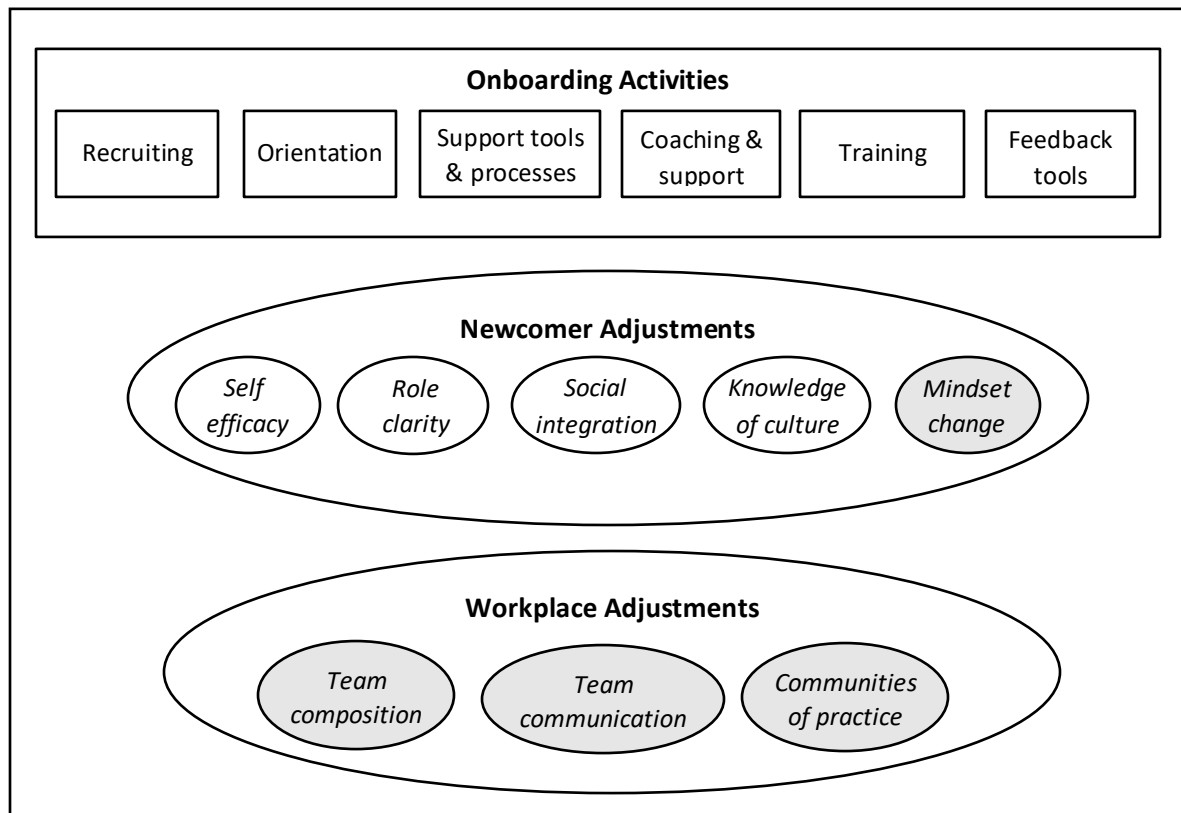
**Onboarding Activities**

Recruiting

Orientation

Support tools & processes

Coaching & support

Training

Feedback tools

**Newcomer Adjustments**

*Self efficacy*

*Role clarity*

*Social integration*

*Knowledge of culture*

*Mindset change*

**Workplace Adjustments**

*Team composition*

*Team communication*

*Communities of practice*